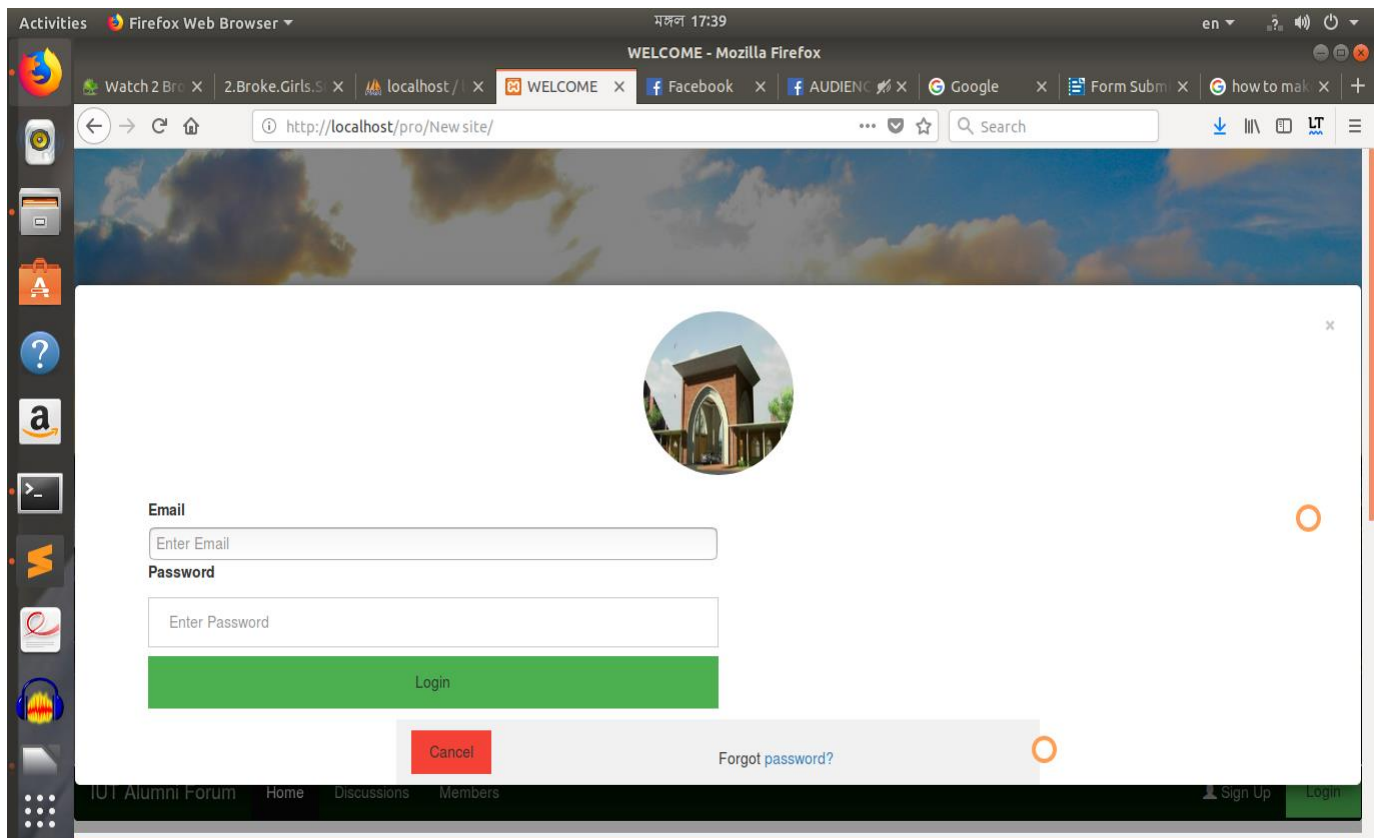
Activities Firefox Web Browser ▾ মঙ্গল 17:39 en ▾

WELCOME - Mozilla Firefox

Watch 2 Bro × 2.Broke.Girls.S × localhost / × WELCOME × Facebook × AUDIENC × Google × Form Subm × how to mak × +

http://localhost/pro/New site/ ··· Search

×

Email

Enter Email

Password

Enter Password

Login

Cancel

Forgot password?

IUT Alumni Forum Home Discussions Members Sign Up Login